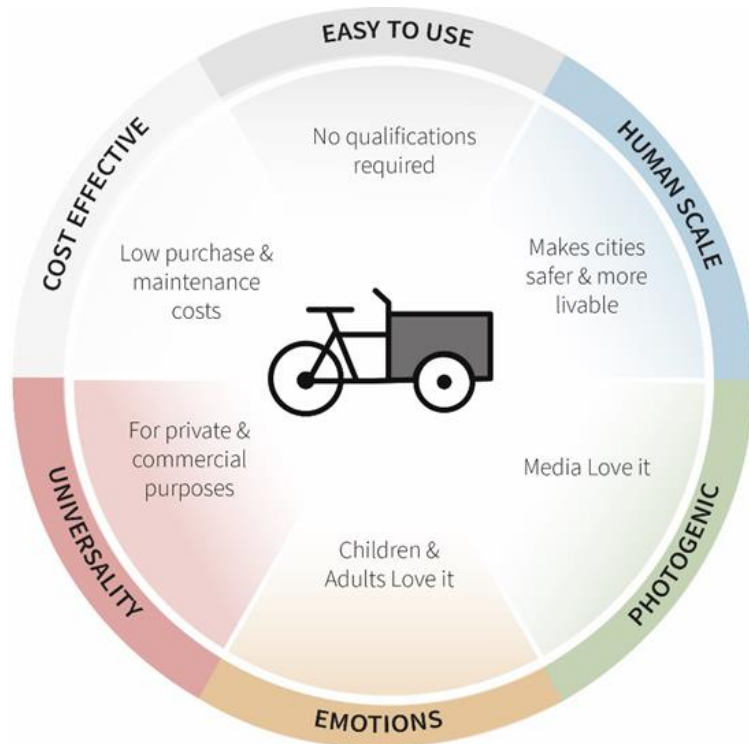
EASY TO USE

No qualifications required

HUMAN SCALE

Makes cities safer & more livable

PHOTOGENIC

Media Love it

EMOTIONS

Children & Adults Love it

UNIVERSALITY

For private & commercial purposes

COST EFFECTIVE

Low purchase & maintenance costs